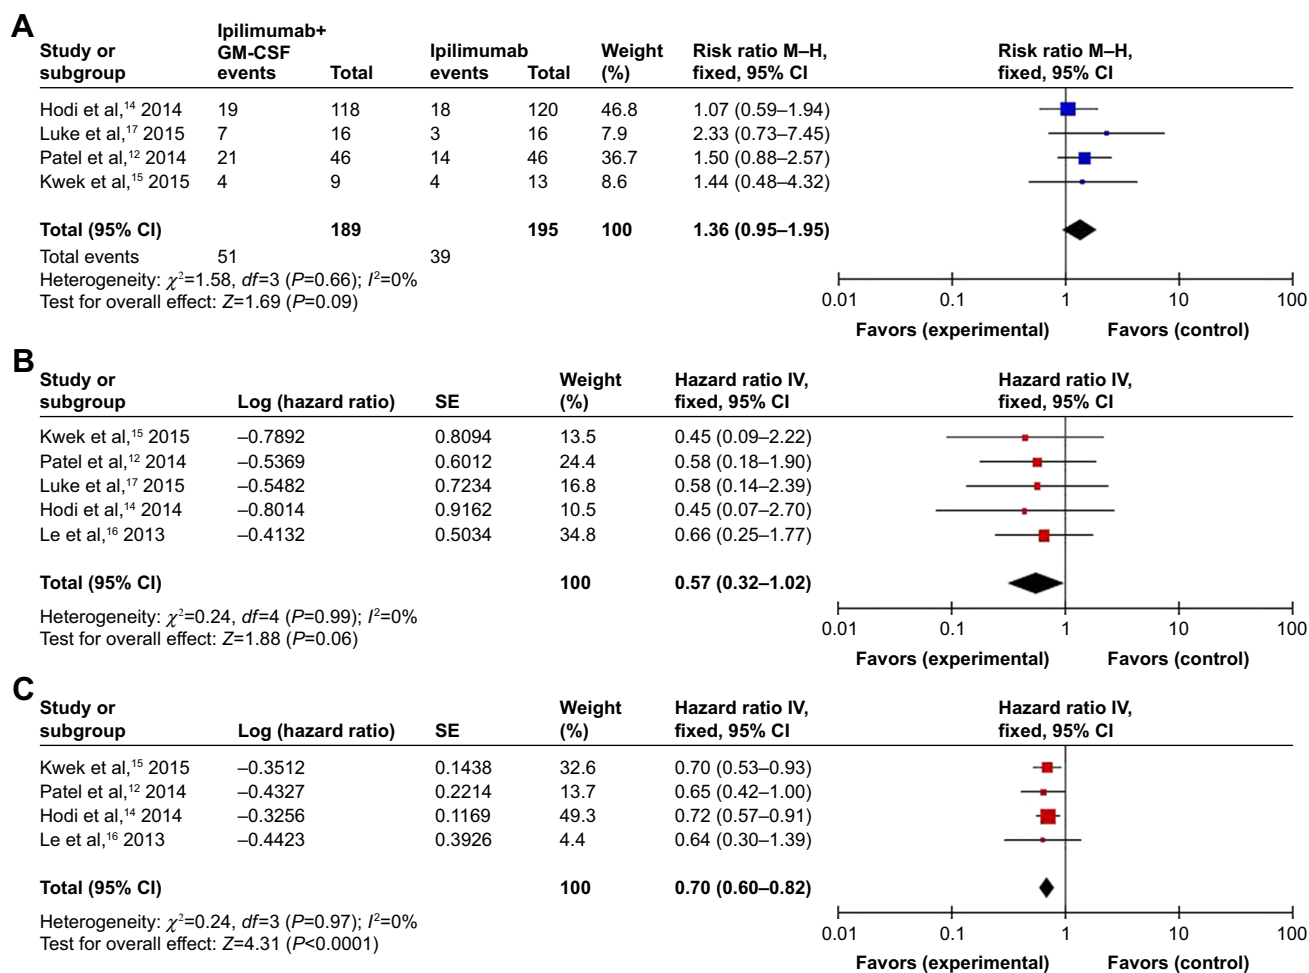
A

| Study or subgroup | Ipilimumab+ GM-CSF events | Total | Ipilimumab events | Total | Weight (%) | Risk ratio M–H, fixed, 95% CI |
|---|---|---|---|---|---|---|
| Hodi et al,$^{14}$ 2014 | 19 | 118 | 18 | 120 | 46.8 | 1.07 (0.59–1.94) |
| Luke et al,$^{17}$ 2015 | 7 | 16 | 3 | 16 | 7.9 | 2.33 (0.73–7.45) |
| Patel et al,$^{12}$ 2014 | 21 | 46 | 14 | 46 | 36.7 | 1.50 (0.88–2.57) |
| Kwek et al,$^{15}$ 2015 | 4 | 9 | 4 | 13 | 8.6 | 1.44 (0.48–4.32) |
| Total (95% CI) | | 189 | | 195 | 100 | 1.36 (0.95–1.95) |
| Total events | 51 | | 39 | | | |

Heterogeneity: $\chi^2$=1.58, df=3 (P=0.66); $I^2$=0%
Test for overall effect: Z=1.69 (P=0.09)

Risk ratio M–H, fixed, 95% CI
0.01 0.1 1 10 100
Favors (experimental) Favors (control)

B

| Study or subgroup | Log (hazard ratio) | SE | Weight (%) | Hazard ratio IV, fixed, 95% CI |
|---|---|---|---|---|
| Kwek et al,$^{15}$ 2015 | –0.7892 | 0.8094 | 13.5 | 0.45 (0.09–2.22) |
| Patel et al,$^{12}$ 2014 | –0.5369 | 0.6012 | 24.4 | 0.58 (0.18–1.90) |
| Luke et al,$^{17}$ 2015 | –0.5482 | 0.7234 | 16.8 | 0.58 (0.14–2.39) |
| Hodi et al,$^{14}$ 2014 | –0.8014 | 0.9162 | 10.5 | 0.45 (0.07–2.70) |
| Le et al,$^{16}$ 2013 | –0.4132 | 0.5034 | 34.8 | 0.66 (0.25–1.77) |
| Total (95% CI) | | | 100 | 0.57 (0.32–1.02) |

Heterogeneity: $\chi^2$=0.24, df=4 (P=0.99); $I^2$=0%
Test for overall effect: Z=1.88 (P=0.06)

Hazard ratio IV, fixed, 95% CI
0.01 0.1 1 10 100
Favors (experimental) Favors (control)

C

| Study or subgroup | Log (hazard ratio) | SE | Weight (%) | Hazard ratio IV, fixed, 95% CI |
|---|---|---|---|---|
| Kwek et al,$^{15}$ 2015 | –0.3512 | 0.1438 | 32.6 | 0.70 (0.53–0.93) |
| Patel et al,$^{12}$ 2014 | –0.4327 | 0.2214 | 13.7 | 0.65 (0.42–1.00) |
| Hodi et al,$^{14}$ 2014 | –0.3256 | 0.1169 | 49.3 | 0.72 (0.57–0.91) |
| Le et al,$^{16}$ 2013 | –0.4423 | 0.3926 | 4.4 | 0.64 (0.30–1.39) |
| Total (95% CI) | | | 100 | 0.70 (0.60–0.82) |

Heterogeneity: $\chi^2$=0.24, df=3 (P=0.97); $I^2$=0%
Test for overall effect: Z=4.31 (P<0.0001)

Hazard ratio IV, fixed, 95% CI
0.01 0.1 1 10 100
Favors (experimental) Favors (control)